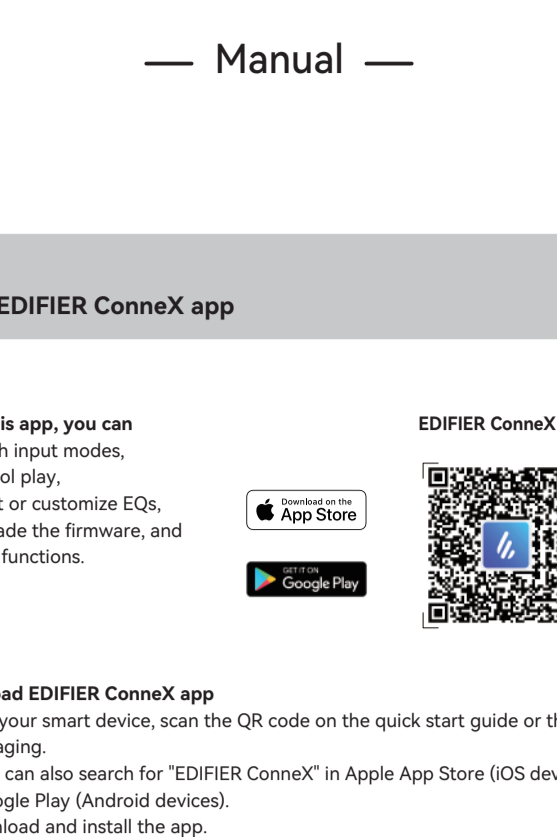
— Manual —

EDIFIER ConneX app

is app, you can
h input modes,
ol play,
t or customize EQs,
ade the firmware, and
functions.

Download on the
App Store

GET IT ON
Google Play

EDIFIER ConneX

ad EDIFIER ConneX app
your smart device, scan the QR code on the quick start guide or th
aging.
can also search for "EDIFIER ConneX" in Apple App Store (iOS dev
gle Play (Android devices).
load and install the app.